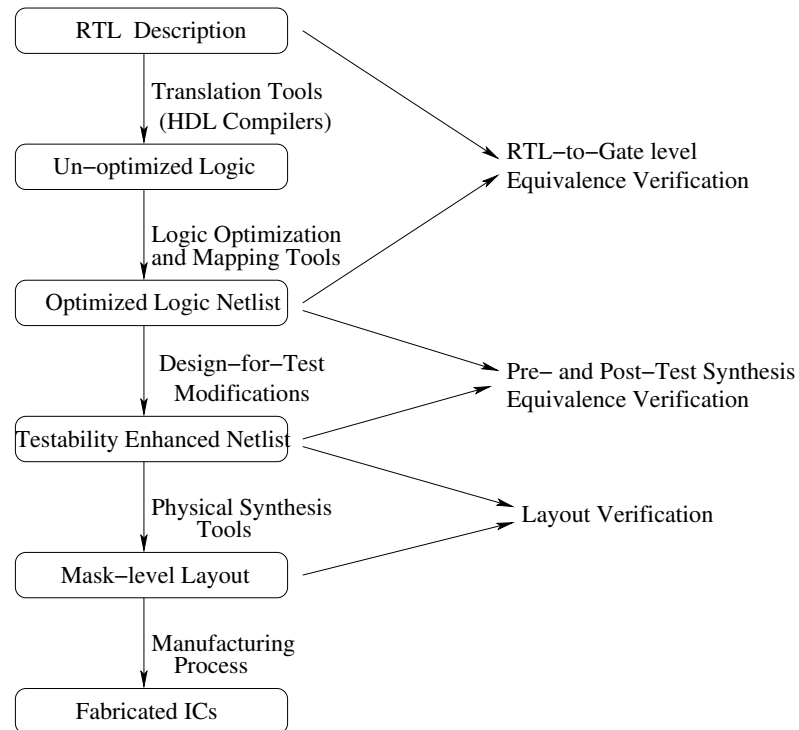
RTL Description

Translation Tools (HDL Compilers)

Un−optimized Logic

Logic Optimization and Mapping Tools

Optimized Logic Netlist

Design−for−Test Modifications

Testability Enhanced Netlist

Physical Synthesis Tools

Mask−level Layout

Manufacturing Process

Fabricated ICs

RTL−to−Gate level Equivalence Verification

Pre− and Post−Test Synthesis Equivalence Verification

Layout Verification